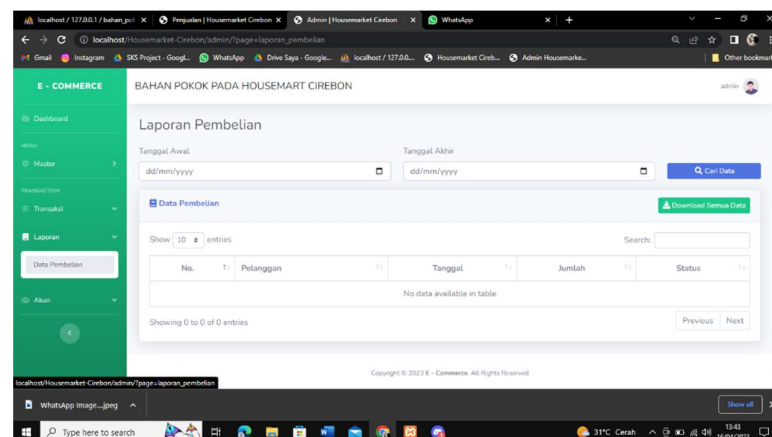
localhost / 127.0.0.1 / bahan_po ×
Penjualan | Housemarket Cirebon ×
Admin | Housemarket Cirebon ×
WhatsApp ×
+

localhost/Housemarket-Cirebon/admin/?page=laporan_pembelian

Gmail Instagram SKS Project - Googl... WhatsApp Drive Saya - Google... localhost / 127.0.0... Housemarket Cireb... Admin Housemarke... Other bookmarks

E - COMMERCE
BAHAN POKOK PADA HOUSEMART CIREBON
admin

Dashboard
MENU
Master
TRANSACTION
Transaksi
Laporan
Data Pembelian
Akun

Laporan Pembelian

Tanggal Awal
dd/mm/yyyy
Tanggal Akhir
dd/mm/yyyy
Cari Data

Data Pembelian
Download Semua Data

Show 10 entries
Search:

| No. | Pelanggan | Tanggal | Jumlah | Status |
|---|---|---|---|---|
| No data available in table | | | | |

Showing 0 to 0 of 0 entries
Previous Next

Copyright © 2023 E - Commerce. All Rights Reserved

localhost/Housemarket-Cirebon/admin/?page=laporan_pembelian

WhatsApp Image....jpeg
Show all

Type here to search
31°C Cerah
13:43
16/04/2023